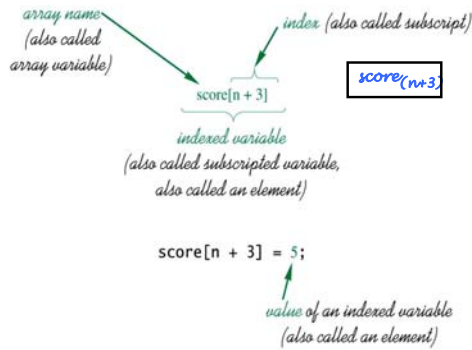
array name (also called array variable)

index (also called subscript)

score[n + 3]

$score_{(n+3)}$

indexed variable (also called subscripted variable, also called an element)

score[n + 3] = 5;

value of an indexed variable (also called an element)